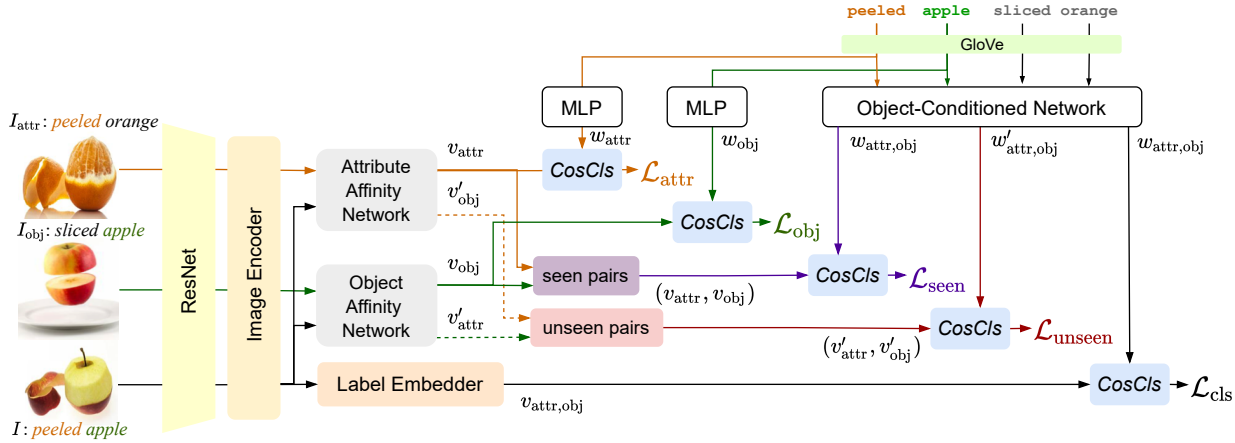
peeled apple sliced orange

GloVe

MLP

MLP

Object-Conditioned Network

$I_{\text{attr}}$: peeled orange

$w_{\text{attr}}$

$w_{\text{obj}}$

$w_{\text{attr,obj}}$

$w'_{\text{attr,obj}}$

$w_{\text{attr,obj}}$

$v_{\text{attr}}$

Attribute Affinity Network

CosCls

$\mathcal{L}_{\text{attr}}$

$v'_{\text{obj}}$

CosCls

$\mathcal{L}_{\text{obj}}$

$I_{\text{obj}}$: sliced apple

ResNet

Image Encoder

$v_{\text{obj}}$

Object Affinity Network

seen pairs

CosCls

$\mathcal{L}_{\text{seen}}$

$(v_{\text{attr}}, v_{\text{obj}})$

$v'_{\text{attr}}$

unseen pairs

CosCls

$\mathcal{L}_{\text{unseen}}$

$(v'_{\text{attr}}, v'_{\text{obj}})$

Label Embedder

CosCls

$\mathcal{L}_{\text{cls}}$

$v_{\text{attr,obj}}$

$I$: peeled apple